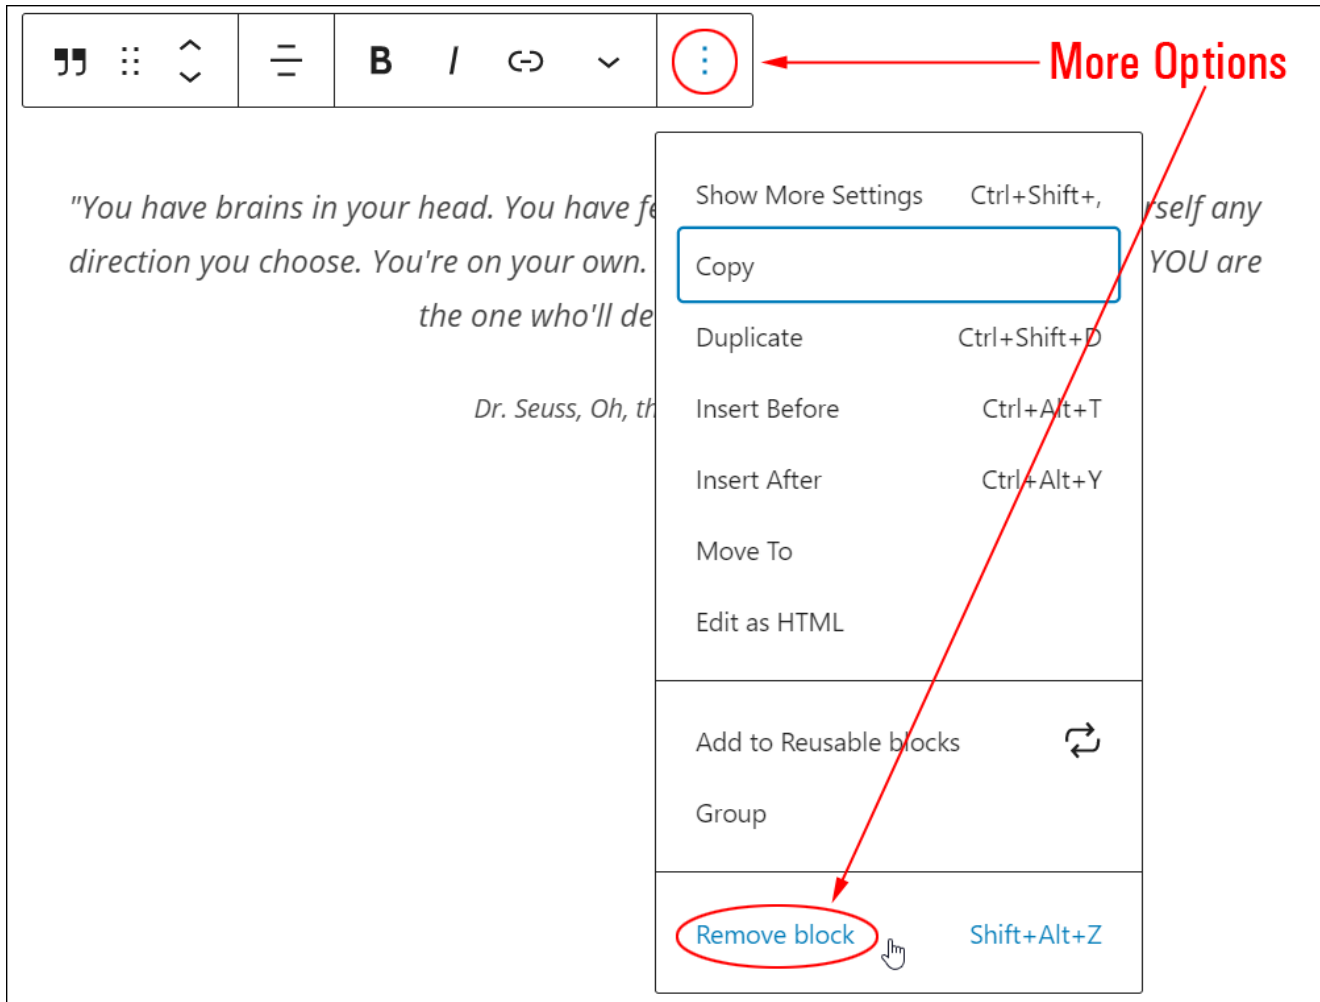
B I

More Options

"You have brains in your head. You have fe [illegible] rself any direction you choose. You're on your own. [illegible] YOU are the one who'll de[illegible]

Dr. Seuss, Oh, th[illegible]

Show More Settings Ctrl+Shift+,

Copy

Duplicate Ctrl+Shift+D

Insert Before Ctrl+Alt+T

Insert After Ctrl+Alt+Y

Move To

Edit as HTML

Add to Reusable blocks

Group

Remove block Shift+Alt+Z